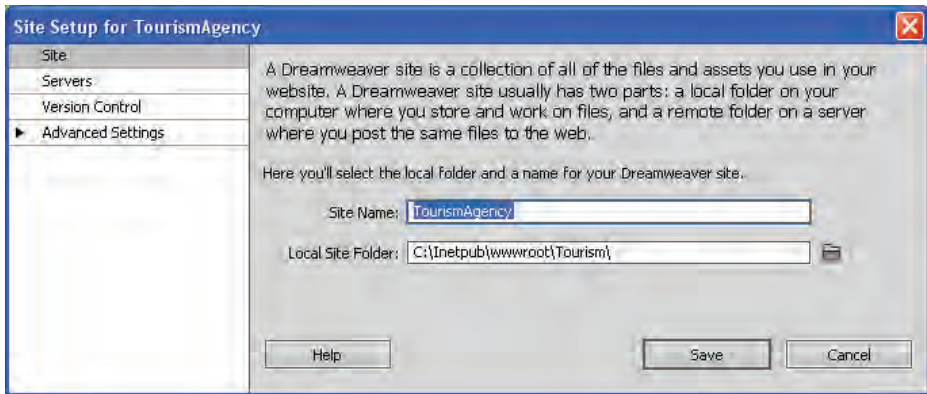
Site Setup for TourismAgency

Site
Servers
Version Control
Advanced Settings

A Dreamweaver site is a collection of all of the files and assets you use in your website. A Dreamweaver site usually has two parts: a local folder on your computer where you store and work on files, and a remote folder on a server where you post the same files to the web.

Here you'll select the local folder and a name for your Dreamweaver site.

Site Name: TourismAgency

Local Site Folder: C:\Inetpub\wwwroot\Tourism\

Help

Save

Cancel